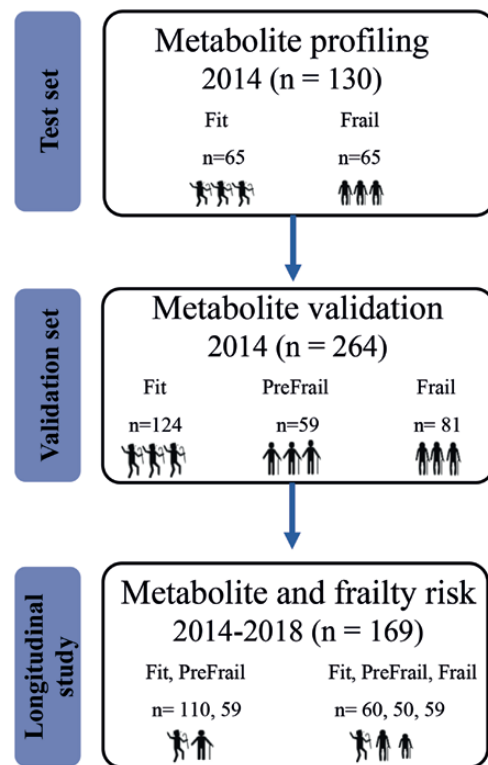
Test set

Metabolite profiling
2014 (n = 130)

Fit
n=65

Frail
n=65

Validation set

Metabolite validation
2014 (n = 264)

Fit
n=124

PreFrail
n=59

Frail
n= 81

Longitudinal study

Metabolite and frailty risk
2014-2018 (n = 169)

Fit, PreFrail
n= 110, 59

Fit, PreFrail, Frail
n= 60, 50, 59